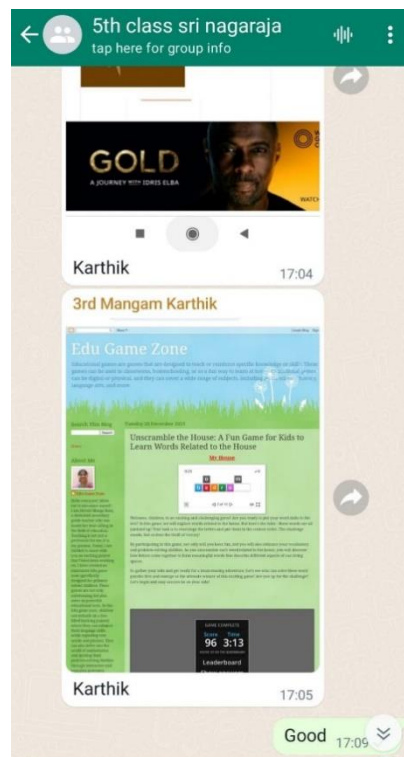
5th class sri nagaraja
tap here for group info

GOLD
A JOURNEY WITH IDRIS ELBA
WATCH

Karthik
17:04

3rd Mangam Karthik

Edu Game Zone

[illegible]

Unscramble the House: A Fun Game for Kids to Learn Words Related to the House

My House

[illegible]

GAME COMPLETE
Score 96
Time 3:13
Leaderboard

Karthik
17:05

Good 17:09